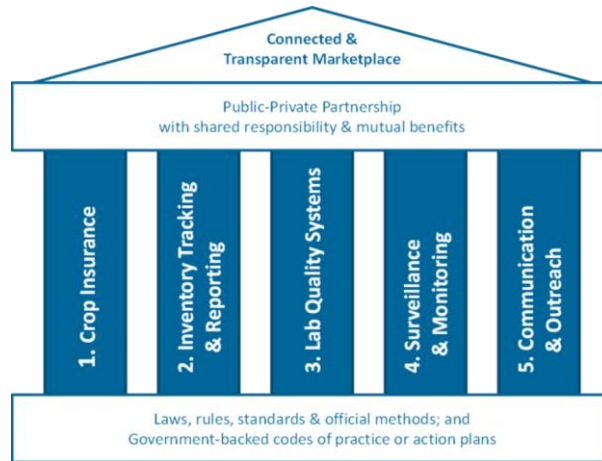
Connected & Transparent Marketplace

Public-Private Partnership with shared responsibility & mutual benefits

1. Crop Insurance

2. Inventory Tracking & Reporting

3. Lab Quality Systems

4. Surveillance & Monitoring

5. Communication & Outreach

Laws, rules, standards & official methods; and Government-backed codes of practice or action plans